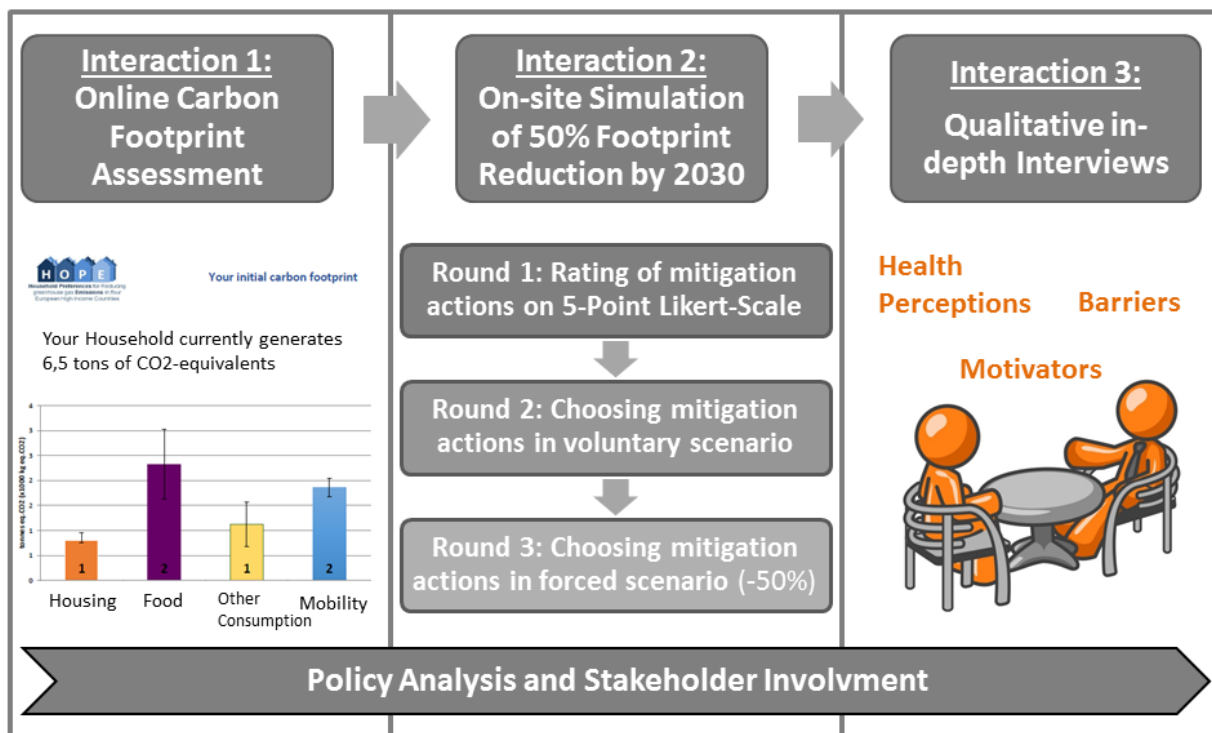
Interaction 1: Online Carbon Footprint Assessment

HOPE
Household Preferences for reducing greenhouse gas Emissions in four European High Income Countries

Your initial carbon footprint

Your Household currently generates 6,5 tons of CO2-equivalents

4
3
3
2
2
1
1
0

tonnes eq CO2 (x1000 kg eq CO2)

1
2
1
2

Housing
Food
Other Consumption
Mobility

Interaction 2: On-site Simulation of 50% Footprint Reduction by 2030

Round 1: Rating of mitigation actions on 5-Point Likert-Scale

Round 2: Choosing mitigation actions in voluntary scenario

Round 3: Choosing mitigation actions in forced scenario (-50%)

Interaction 3: Qualitative in-depth Interviews

Health Perceptions
Barriers
Motivators

Policy Analysis and Stakeholder Involvment